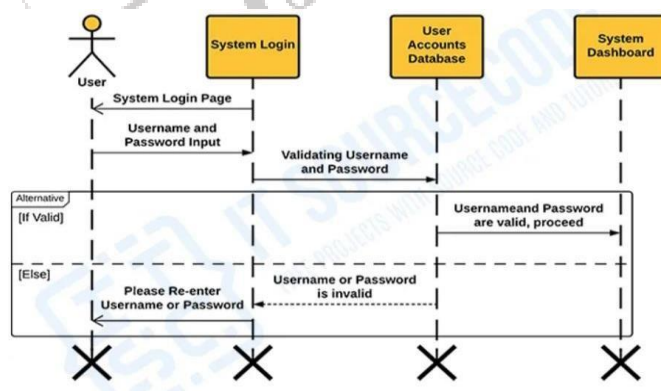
User

System Login

User Accounts Database

System Dashboard

System Login Page

Username and Password Input

Validating Username and Password

Alternative

[If Valid]

Usernameand Password are valid, proceed

[Else]

Please Re-enter Username or Password

Username or Password is invalid

IT SOURCECODE

PROJECTS WITH SOURCE CODE AND TUTORIALS